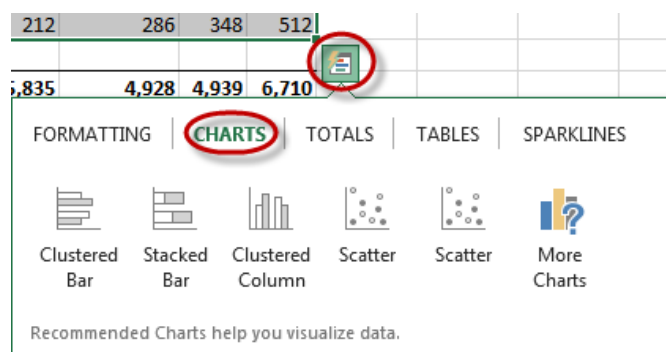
| 212 | 286 | 348 | 512 |
|---|---|---|---|
| | | | |
| ,835 | 4,928 | 4,939 | 6,710 |

FORMATTING | CHARTS | TOTALS | TABLES | SPARKLINES

Clustered Bar
Stacked Bar
Clustered Column
Scatter
Scatter
More Charts

Recommended Charts help you visualize data.